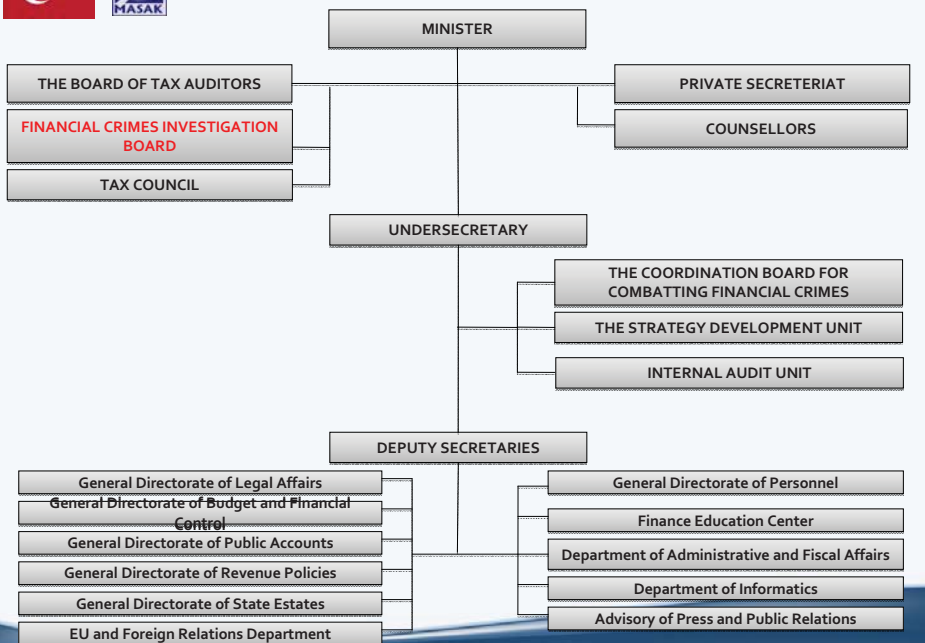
MASAK

MINISTER

THE BOARD OF TAX AUDITORS

FINANCIAL CRIMES INVESTIGATION BOARD

TAX COUNCIL

PRIVATE SECRETERIAT

COUNSELLORS

UNDERSECRETARY

THE COORDINATION BOARD FOR COMBATTING FINANCIAL CRIMES

THE STRATEGY DEVELOPMENT UNIT

INTERNAL AUDIT UNIT

DEPUTY SECRETARIES

General Directorate of Legal Affairs

General Directorate of Budget and Financial Control

General Directorate of Public Accounts

General Directorate of Revenue Policies

General Directorate of State Estates

EU and Foreign Relations Department

General Directorate of Personnel

Finance Education Center

Department of Administrative and Fiscal Affairs

Department of Informatics

Advisory of Press and Public Relations